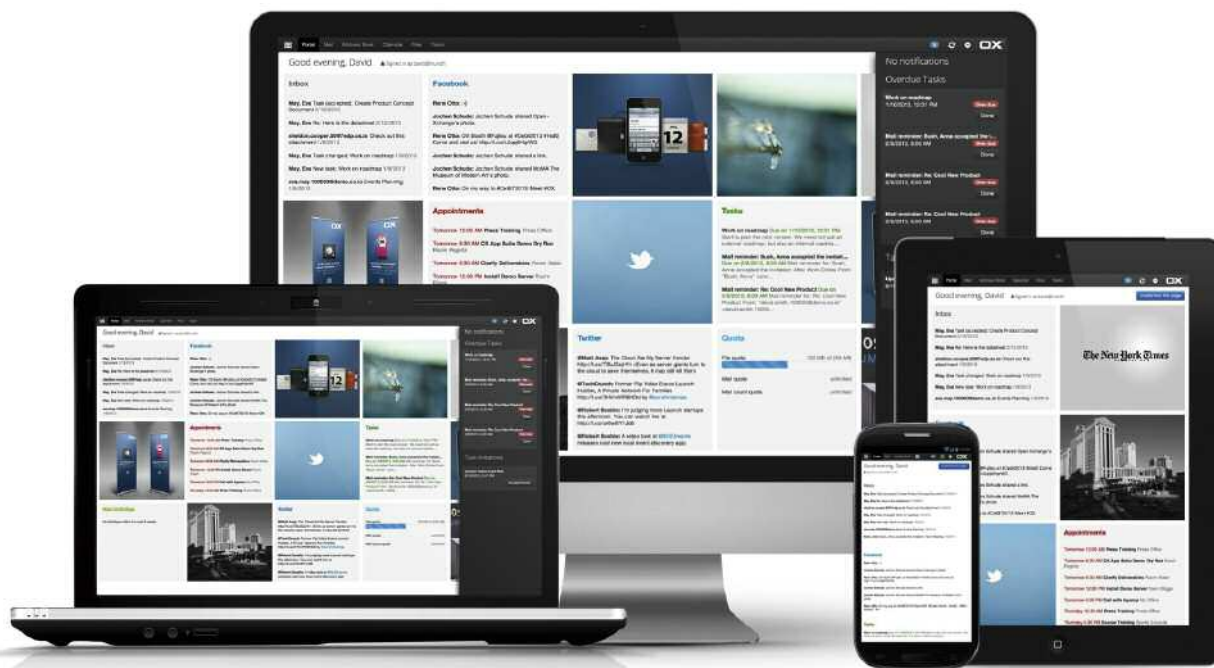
Good evening, David

Inbox

Facebook

Appointments

Tasks

Twitter

Quota

No notifications

Overdue Tasks

Done

Good evening, David

Inbox

The New York Times

Appointments

Good evening, David

Inbox

Facebook

Appointments

Tasks

Twitter

No notifications

Overdue Tasks

Good evening, David

Inbox

Facebook

Tasks